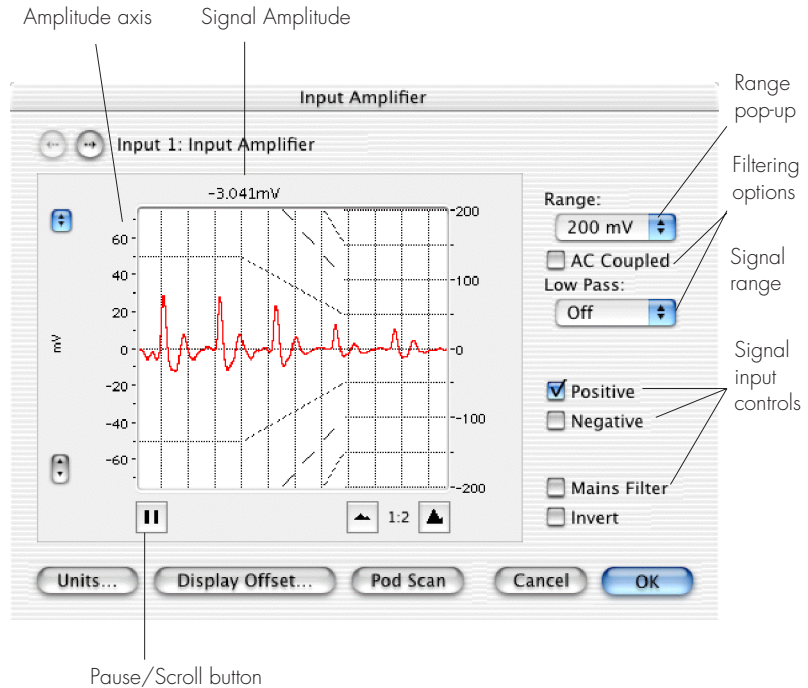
Amplitude axis

Signal Amplitude

Input Amplifier

Range pop-up

Input 1: Input Amplifier

Filtering options

-3.041mV

Range:

200 mV

AC Coupled

Signal range

Low Pass:

Off

60

40

20

0

-20

-40

-60

mV

200

100

0

-100

-200

Signal input controls

Positive

Negative

Mains Filter

Invert

1:2

Units...

Display Offset...

Pod Scan

Cancel

OK

Pause/Scroll button